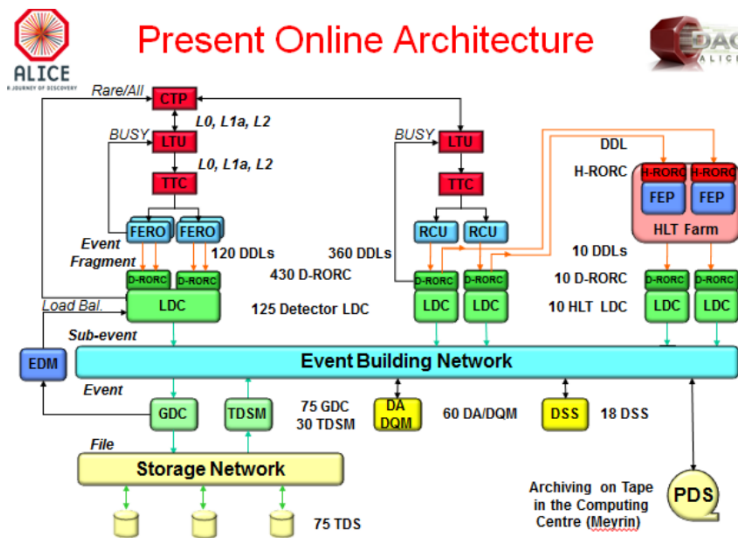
ALICE
A JOURNEY OF DISCOVERY

Present Online Architecture

DAQ
ALICE

Rare/All
CTP
L0, L1a, L2
BUSY
LTU
L0, L1a, L2
TTC
FERO FERO
Event Fragment
120 DDLs
D-RORC D-RORC
430 D-RORC
Load Bal.
LDC
125 Detector LDC

BUSY
LTU
TTC
RCU RCU
360 DDLs
D-RORC D-RORC
LDC LDC

DDL
H-RORC
H-RORC H-RORC
FEP FEP
HLT Farm
10 DDLs
10 D-RORC
10 HLT LDC
D-RORC D-RORC
LDC LDC

Sub-event
EDM
Event Building Network
Event
GDC
TDSM
75 GDC
30 TDSM
DA DQM
60 DA/DQM
DSS
18 DSS
File
Storage Network
Archiving on Tape in the Computing Centre (Meyrin)
PDS
75 TDS